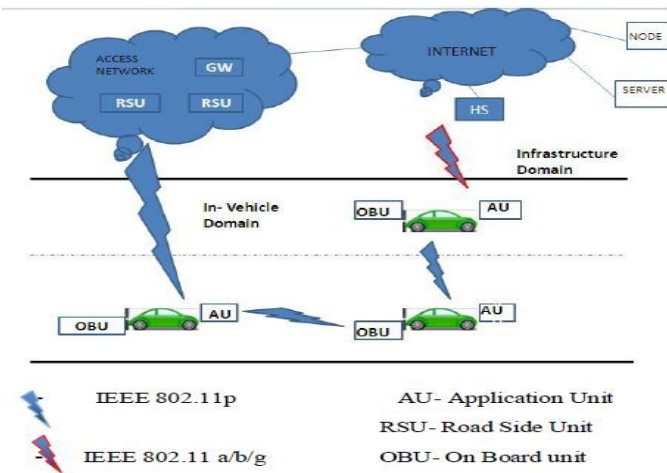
ACCESS NETWORK

GW

RSU

RSU

INTERNET

NODE

SERVER

HS

Infrastructure Domain

In- Vehicle Domain

OBU

AU

OBU

AU

OBU

AU

IEEE 802.11p

IEEE 802.11 a/b/g

AU- Application Unit

RSU- Road Side Unit

OBU- On Board unit